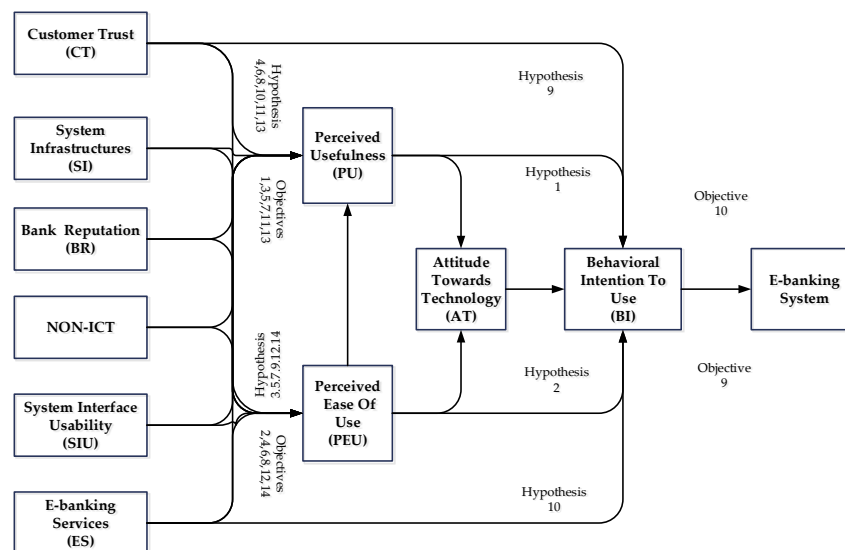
Customer Trust (CT)

System Infrastructures (SI)

Bank Reputation (BR)

NON-ICT

System Interface Usability (SIU)

E-banking Services (ES)

Hypothesis 4,6,8,10,11,13

Objectives 1,3,5,7,11,13

Hypothesis 3,5,7,9,12,14

Objectives 2,4,6,8,12,14

Perceived Usefulness (PU)

Perceived Ease Of Use (PEU)

Attitude Towards Technology (AT)

Behavioral Intention To Use (BI)

E-banking System

Hypothesis 9

Hypothesis 1

Hypothesis 2

Hypothesis 10

Objective 10

Objective 9